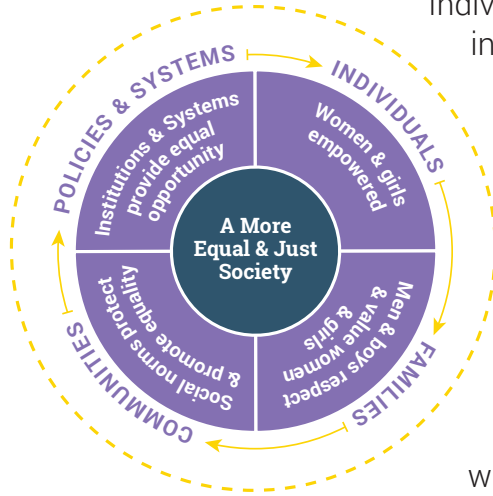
Indiv
in

POLICIES & SYSTEMS

INDIVIDUALS

FAMILIES

COMMUNITIES

Institutions & Systems provide equal opportunity

Women & girls empowered

Men & boys respect & value women & girls

Social norms protect & promote equality

A More Equal & Just Society

w